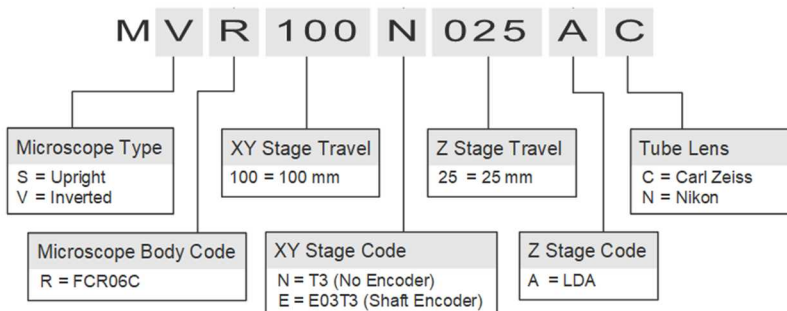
M V R 100 N 025 A C

Microscope Type
S = Upright
V = Inverted

XY Stage Travel
100 = 100 mm

Z Stage Travel
25 = 25 mm

Tube Lens
C = Carl Zeiss
N = Nikon

Microscope Body Code
R = FCR06C

XY Stage Code
N = T3 (No Encoder)
E = E03T3 (Shaft Encoder)

Z Stage Code
A = LDA